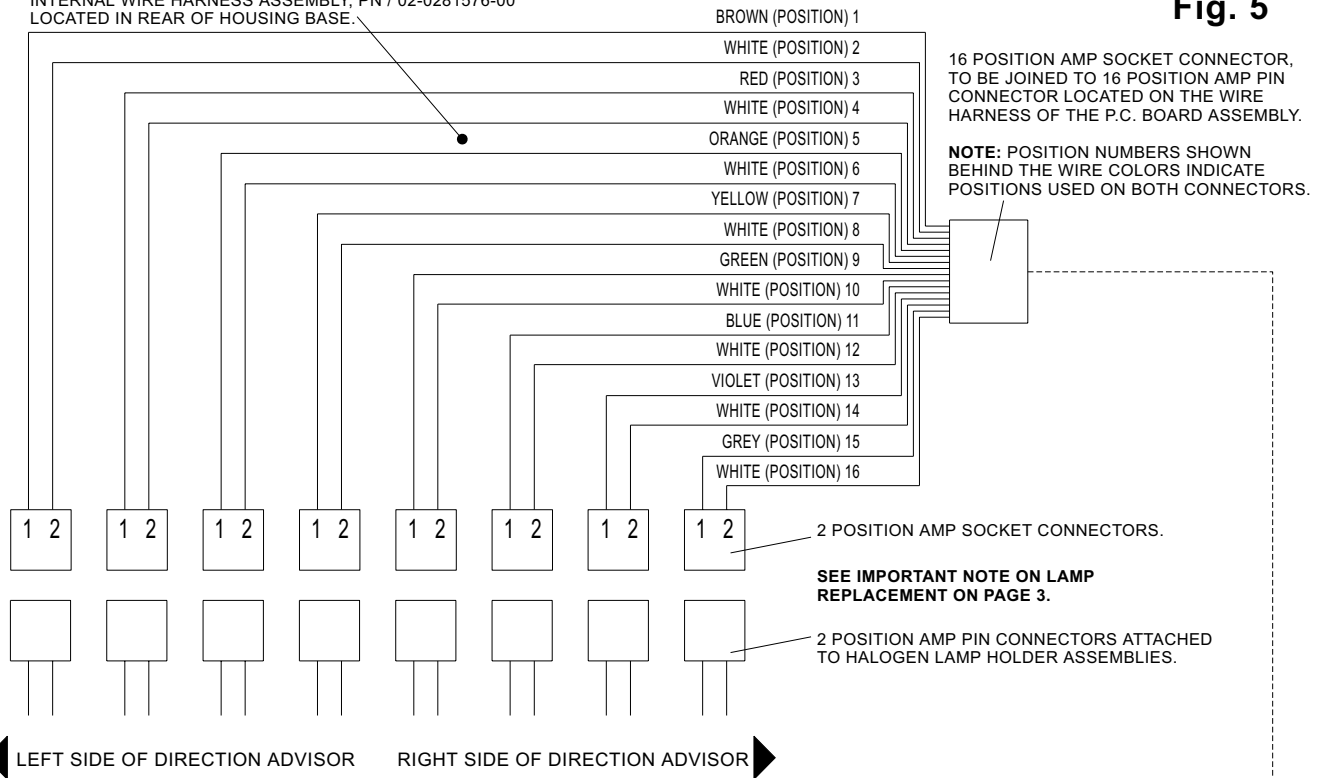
INTERNAL WIRE HARNESS ASSEMBLY, PN / 02-0281576-00 LOCATED IN REAR OF HOUSING BASE.

Fig. 5

BROWN (POSITION) 1
WHITE (POSITION) 2
RED (POSITION) 3
WHITE (POSITION) 4
ORANGE (POSITION) 5
WHITE (POSITION) 6
YELLOW (POSITION) 7
WHITE (POSITION) 8
GREEN (POSITION) 9
WHITE (POSITION) 10
BLUE (POSITION) 11
WHITE (POSITION) 12
VIOLET (POSITION) 13
WHITE (POSITION) 14
GREY (POSITION) 15
WHITE (POSITION) 16

16 POSITION AMP SOCKET CONNECTOR, TO BE JOINED TO 16 POSITION AMP PIN CONNECTOR LOCATED ON THE WIRE HARNESS OF THE P.C. BOARD ASSEMBLY.

**NOTE:** POSITION NUMBERS SHOWN BEHIND THE WIRE COLORS INDICATE POSITIONS USED ON BOTH CONNECTORS.

1 2
1 2
1 2
1 2
1 2
1 2
1 2
1 2

2 POSITION AMP SOCKET CONNECTORS.

**SEE IMPORTANT NOTE ON LAMP REPLACEMENT ON PAGE 3.**

2 POSITION AMP PIN CONNECTORS ATTACHED TO HALOGEN LAMP HOLDER ASSEMBLIES.

LEFT SIDE OF DIRECTION ADVISOR

RIGHT SIDE OF DIRECTION ADVISOR